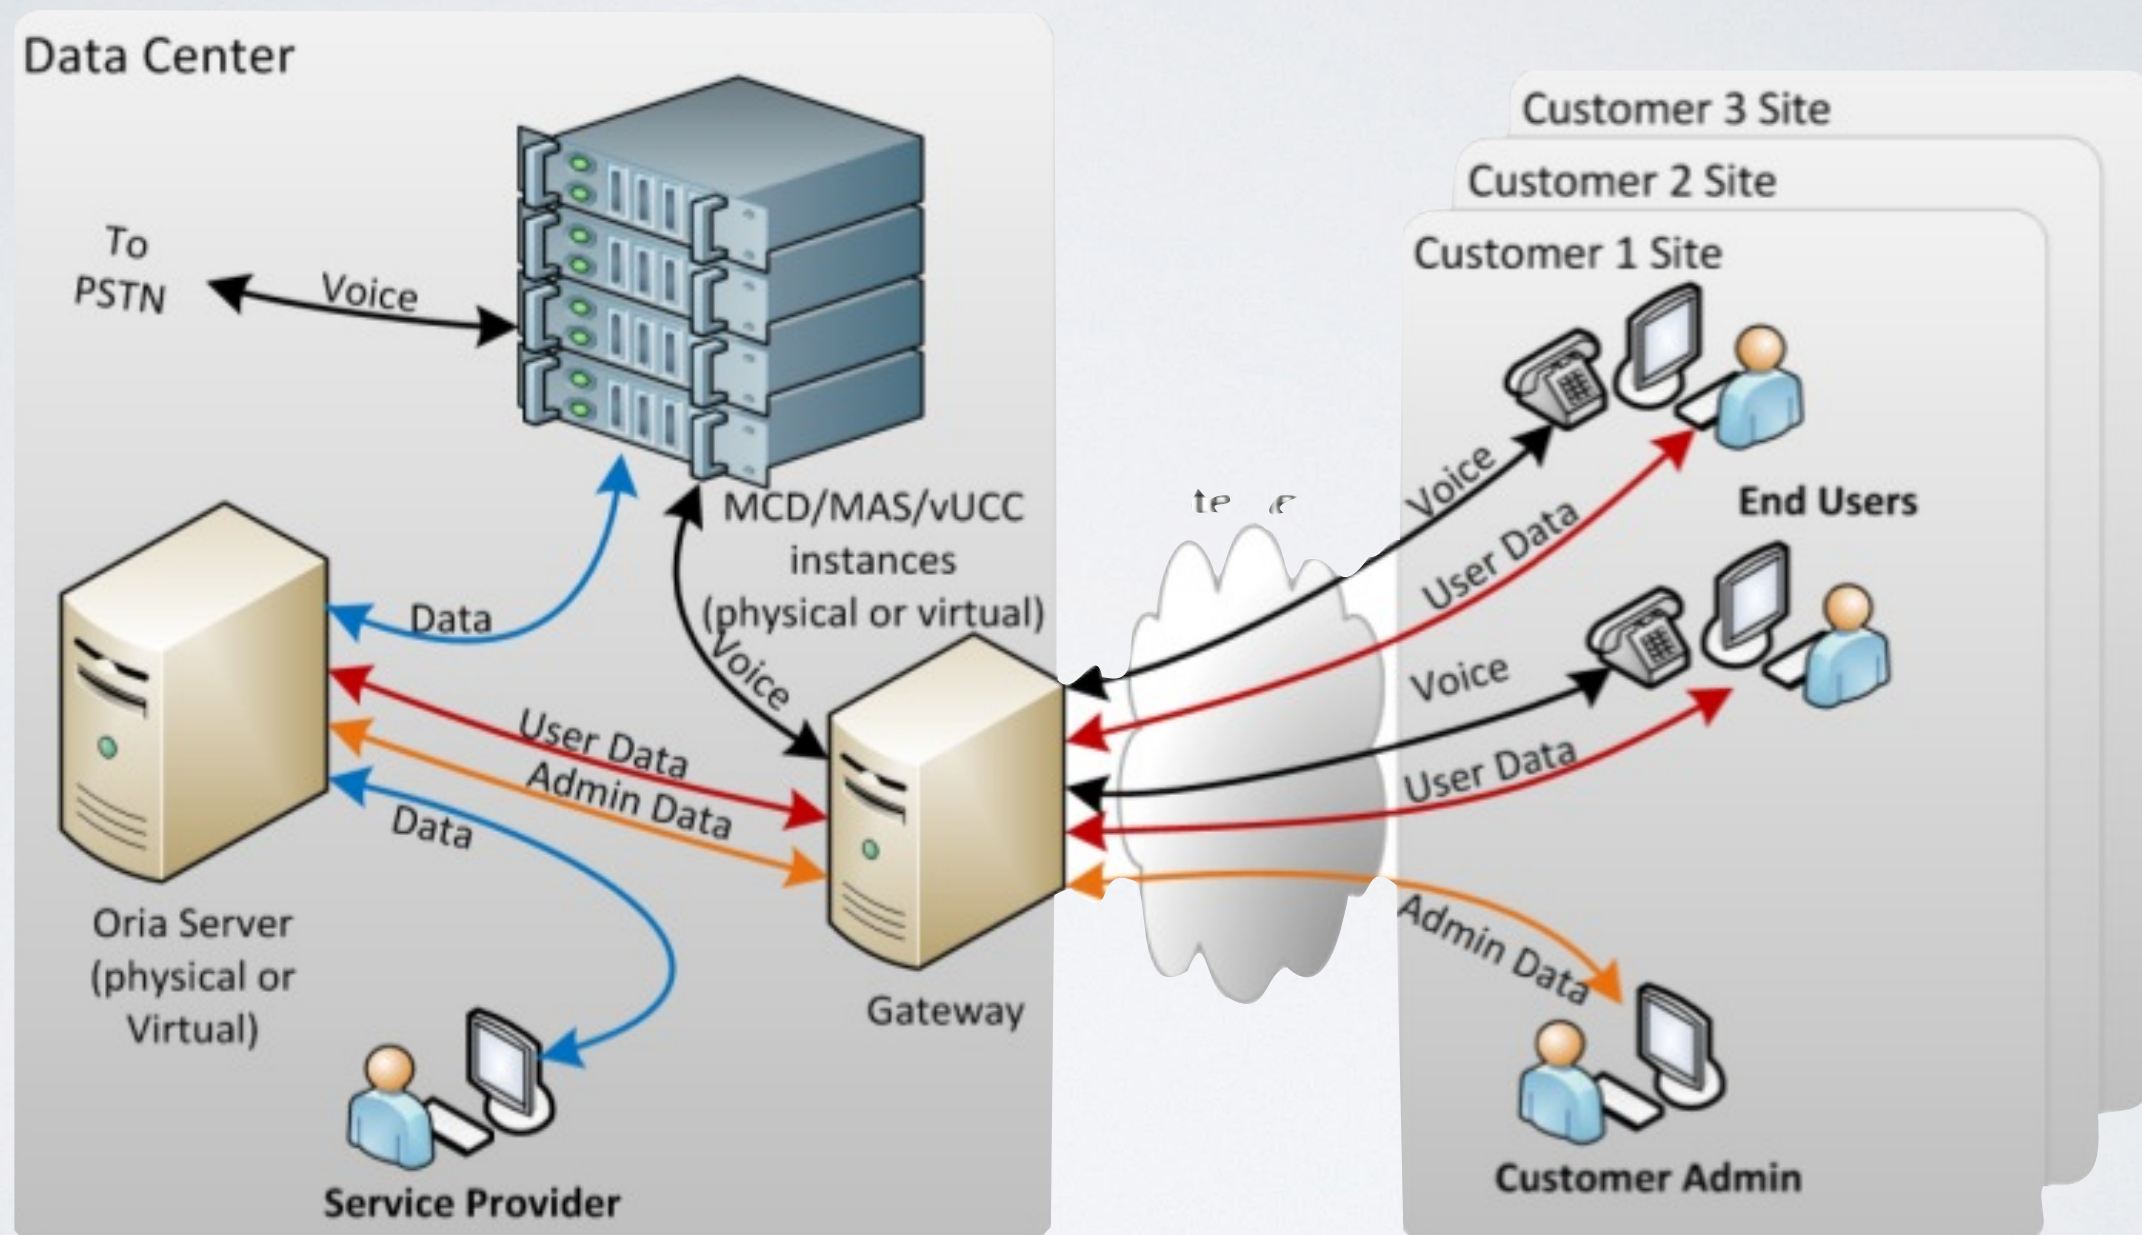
Data Center

To PSTN

Voice

MCD/MAS/vUCC instances (physical or virtual)

Data

Voice

User Data

Admin Data

Data

Oria Server (physical or Virtual)

Gateway

Service Provider

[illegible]

Customer 3 Site

Customer 2 Site

Customer 1 Site

Voice

User Data

End Users

Voice

User Data

Admin Data

Customer Admin